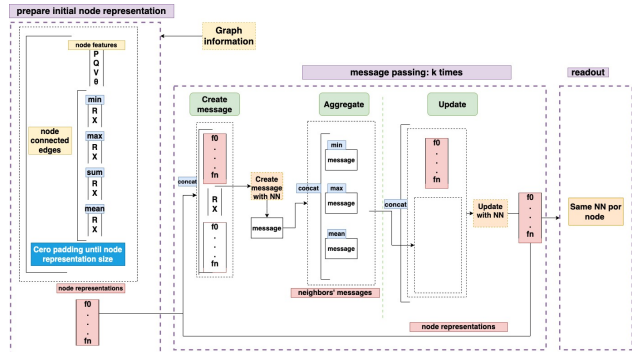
prepare initial node representation

Graph information

node features
P
Q
V
θ

node connected edges

min
R
X

max
R
X

sum
R
X

mean
R
X

Cero padding until node representation size

node representations

f0
.
.
.
fn

message passing: k times

readout

Create message

concat

f0
.
.
.
fn

R
X

f0
.
.
.
fn

Create message with NN

message

Aggregate

concat

min
message

max
message

mean
message

neighbors' messages

Update

concat

f0
.
.
.
fn

Update with NN

f0
.
.
.
fn

node representations

Same NN por node